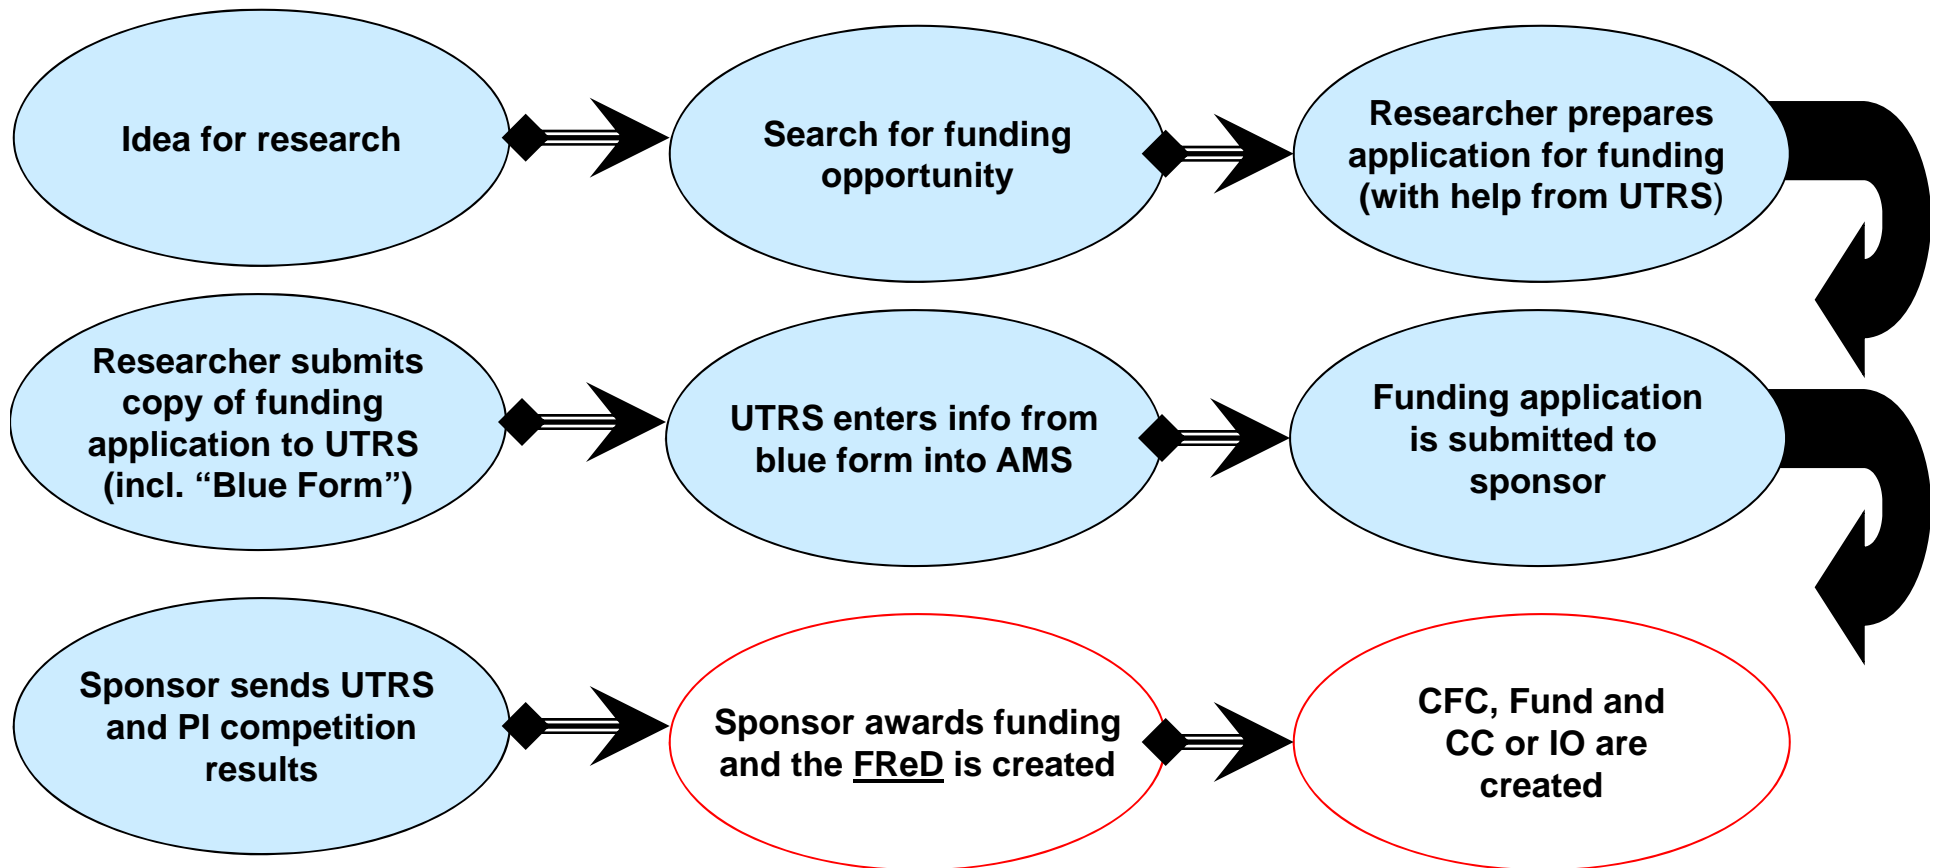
Idea for research

Search for funding opportunity

Researcher prepares application for funding (with help from UTRS)

Researcher submits copy of funding application to UTRS (incl. “Blue Form”)

UTRS enters info from blue form into AMS

Funding application is submitted to sponsor

Sponsor sends UTRS and PI competition results

Sponsor awards funding and the FReD is created

CFC, Fund and CC or IO are created